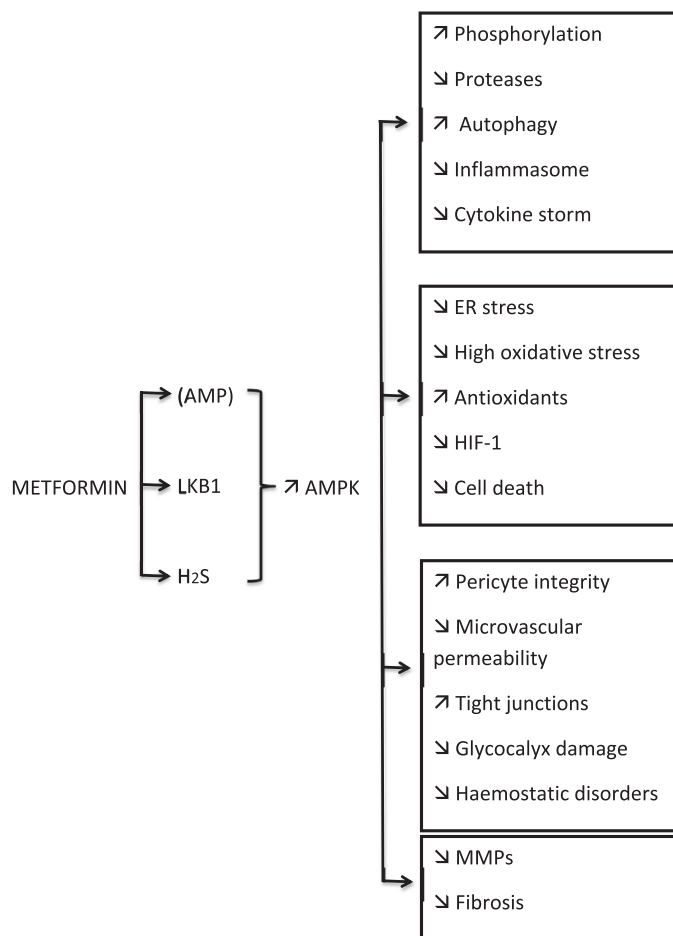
METFORMIN

(AMP)

LKB1

$H_2S$

↗ AMPK

↗ Phosphorylation
↘ Proteases
↗ Autophagy
↘ Inflammasome
↘ Cytokine storm

↘ ER stress
↘ High oxidative stress
↗ Antioxidants
↘ HIF-1
↘ Cell death

↗ Pericyte integrity
↘ Microvascular permeability
↗ Tight junctions
↘ Glycocalyx damage
↘ Haemostatic disorders

↘ MMPs
↘ Fibrosis